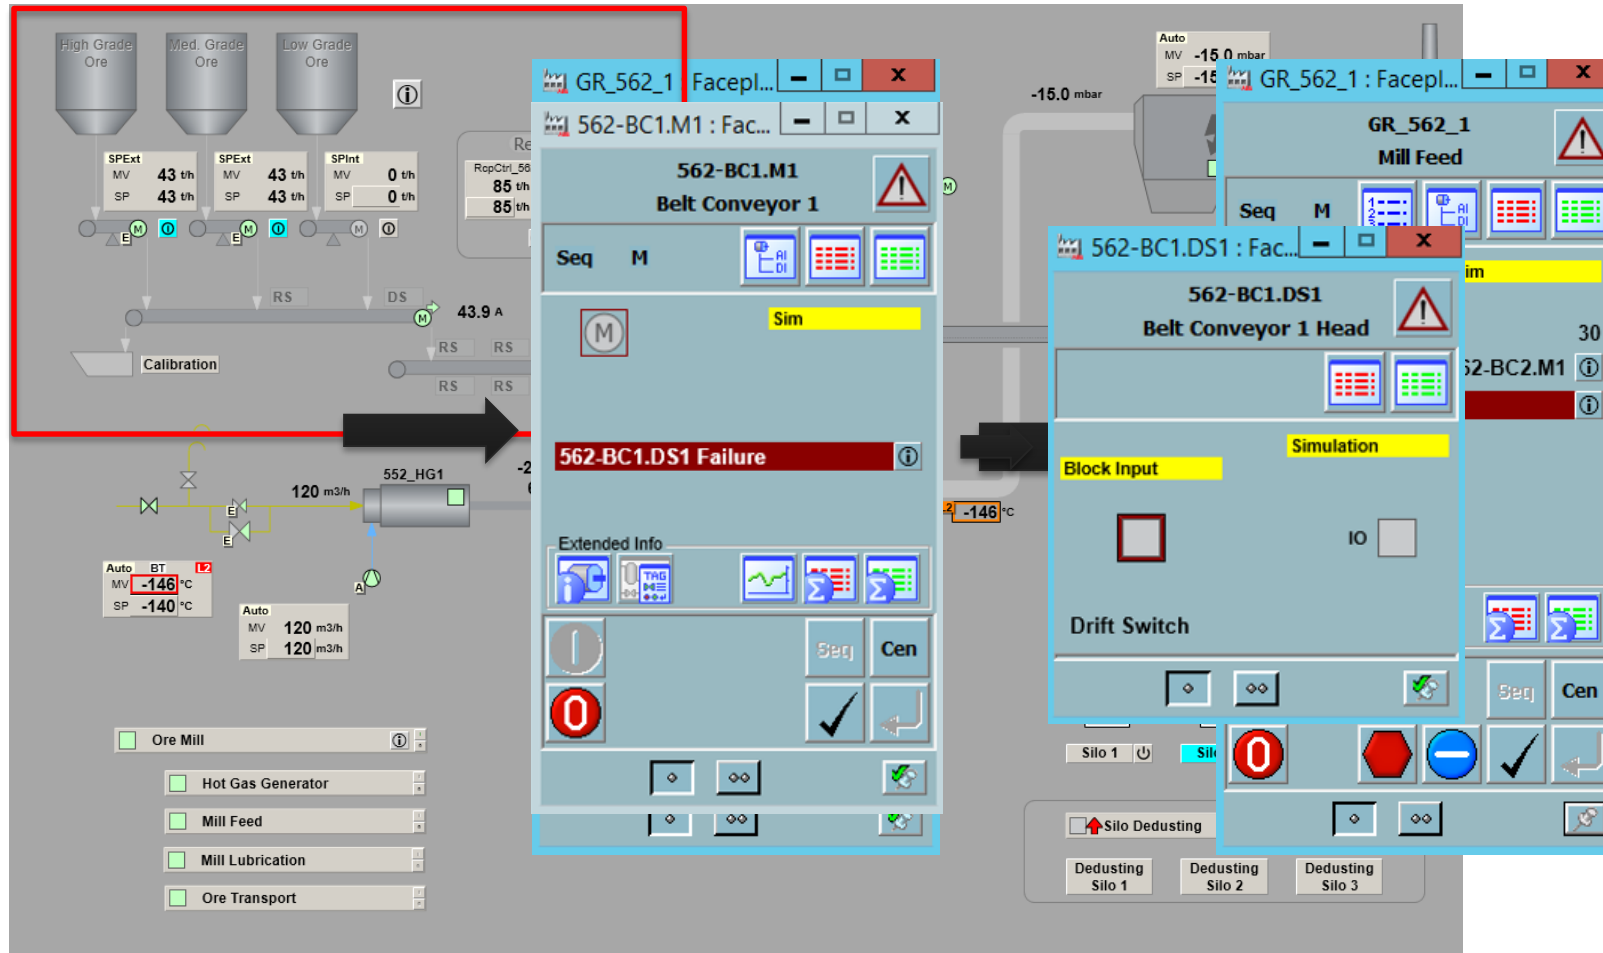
High Grade Ore
Med. Grade Ore
Low Grade Ore

SPExt
MV 43 t/h
SP 43 t/h

SPExt
MV 43 t/h
SP 43 t/h

SPInt
MV 0 t/h
SP 0 t/h

E M E M M

RS DS
43.9 A

Calibration

RS RS
RS RS

Re
RcpCtrl_56
85 t/h
85 t/h

552_HG1
120 m3/h

Auto BT L2
MV -146 °C
SP -140 °C

Auto
MV 120 m3/h
SP 120 m3/h

Ore Mill
Hot Gas Generator
Mill Feed
Mill Lubrication
Ore Transport

GR_562_1 : Facepl...

562-BC1.M1 : Fac...
562-BC1.M1
Belt Conveyor 1
Seq M
Sim
562-BC1.DS1 Failure
Extended Info
Seq Cen

-146 °C

Auto
MV -15.0 mbar
SP -15
-15.0 mbar

GR_562_1 : Facepl...
GR_562_1
Mill Feed
Seq M
im
30
52-BC2.M1
Seq Cen

562-BC1.DS1 : Fac...
562-BC1.DS1
Belt Conveyor 1 Head
Simulation
Block Input
IO
Drift Switch

Silo 1
Silo Dedusting
Dedusting Silo 1
Dedusting Silo 2
Dedusting Silo 3